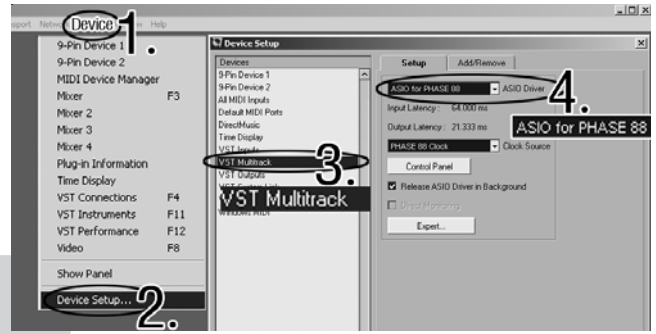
sport Network Device 1. Help

9-Pin Device 1
9-Pin Device 2
MIDI Device Manager
Mixer F3
Mixer 2
Mixer 3
Mixer 4
Plug-in Information
Time Display
VST Connections F4
VST Instruments F11
VST Performance F12
Video F8
Show Panel
Device Setup... 2.

Device Setup

Devices
9-Pin Device 1
9-Pin Device 2
All MIDI Inputs
Default MIDI Ports
DirectMusic
Time Display
VST Inputs
VST Multitrack 3.
VST Outputs
VST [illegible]
Windows MIDI

VST Multitrack

Setup Add/Remove

ASIO for PHASE 88 ASIO Driver 4.
Input Latency: 64.000 ms
Output Latency: 21.333 ms
ASIO for PHASE 88
PHASE 88 Clock Clock Source
Control Panel
Release ASIO Driver in Background
Direct Monitoring
Expert...